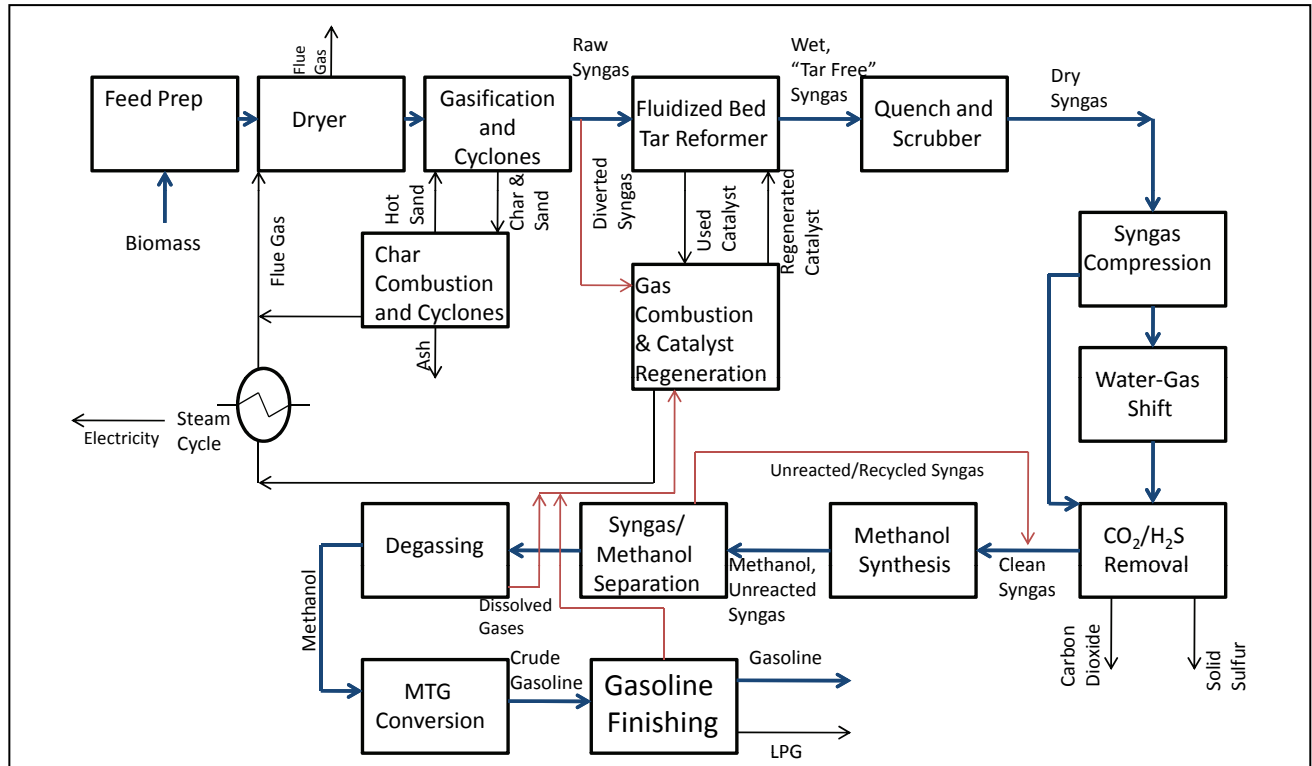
Feed Prep

Biomass

Flue Gas

Dryer

Gasification and Cyclones

Raw Syngas

Fluidized Bed Tar Reformer

Wet, "Tar Free" Syngas

Quench and Scrubber

Dry Syngas

Flue Gas

Hot Sand

Char & Sand

Diverted Syngas

Used Catalyst

Regenerated Catalyst

Char Combustion and Cyclones

Ash

Gas Combustion & Catalyst Regeneration

Syngas Compression

Water-Gas Shift

Electricity

Steam Cycle

Unreacted/Recycled Syngas

Degassing

Syngas/ Methanol Separation

Methanol Synthesis

$CO_2/H_2S$ Removal

Methanol, Unreacted Syngas

Clean Syngas

Dissolved Gases

Methanol

Carbon Dioxide

Solid Sulfur

MTG Conversion

Crude Gasoline

Gasoline Finishing

Gasoline

LPG